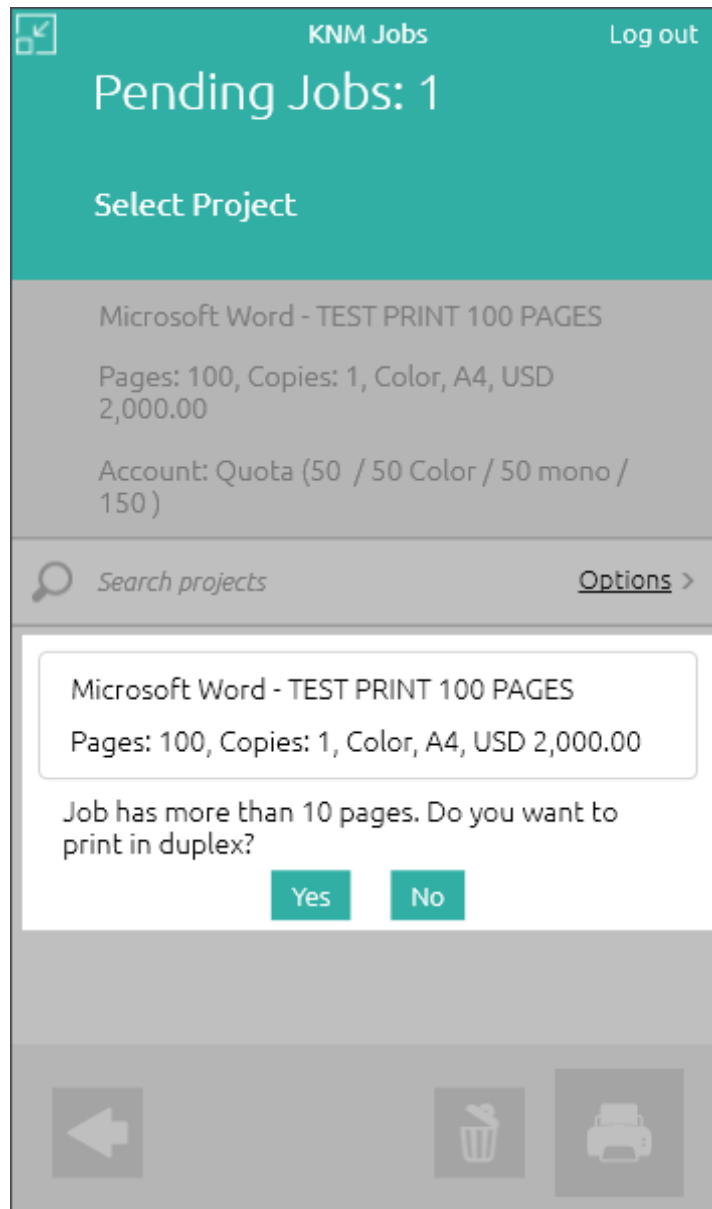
KNM Jobs

Log out

Pending Jobs: 1

Select Project

Microsoft Word - TEST PRINT 100 PAGES

Pages: 100, Copies: 1, Color, A4, USD 2,000.00

Account: Quota (50  / 50 Color / 50 mono / 150 )

Search projects

Options >

Microsoft Word - TEST PRINT 100 PAGES

Pages: 100, Copies: 1, Color, A4, USD 2,000.00

Job has more than 10 pages. Do you want to print in duplex?

Yes

No